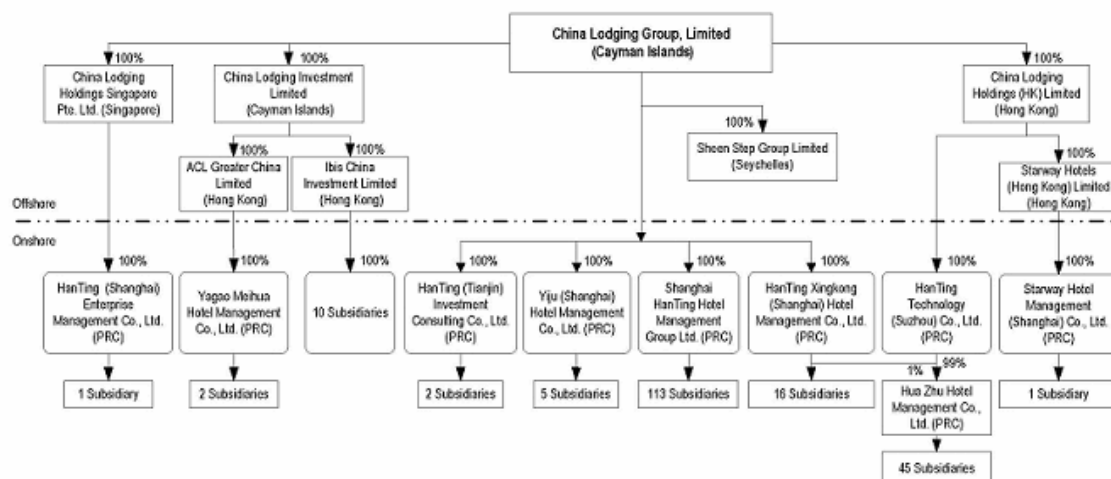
China Lodging Group, Limited (Cayman Islands)

100%
China Lodging Holdings Singapore Pte. Ltd. (Singapore)

100%
China Lodging Investment Limited (Cayman Islands)

100%
ACL Greater China Limited (Hong Kong)

100%
Ibis China Investment Limited (Hong Kong)

100%
Sheen Step Group Limited (Seychelles)

100%
China Lodging Holdings (HK) Limited (Hong Kong)

100%
Starway Hotels (Hong Kong) Limited (Hong Kong)

Offshore

Onshore

100%
HanTing (Shanghai) Enterprise Management Co., Ltd. (PRC)

1 Subsidiary

100%
Yagao Meihua Hotel Management Co., Ltd. (PRC)

2 Subsidiaries

100%
10 Subsidiaries

100%
HanTing (Tianjin) Investment Consulting Co., Ltd. (PRC)

2 Subsidiaries

100%
Yiju (Shanghai) Hotel Management Co., Ltd. (PRC)

5 Subsidiaries

100%
Shanghai HanTing Hotel Management Group Ltd. (PRC)

113 Subsidiaries

100%
HanTing Xingkong (Shanghai) Hotel Management Co., Ltd. (PRC)

16 Subsidiaries

100%
HanTing Technology (Suzhou) Co., Ltd. (PRC)

1%
99%
Hua Zhu Hotel Management Co., Ltd. (PRC)

45 Subsidiaries

100%
Starway Hotel Management (Shanghai) Co., Ltd. (PRC)

1 Subsidiary